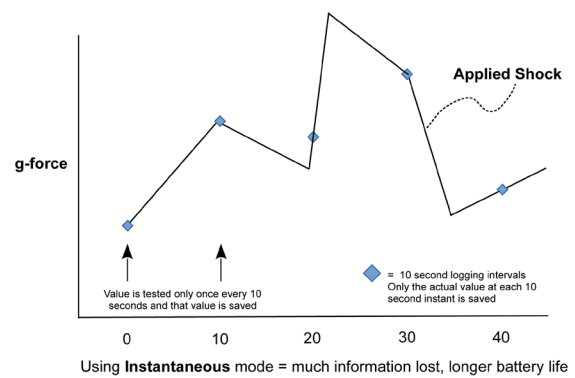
Applied Shock

g-force

Value is tested only once every 10 seconds and that value is saved

= 10 second logging intervals
Only the actual value at each 10 second instant is saved

0
10
20
30
40

Using **Instantaneous** mode = much information lost, longer battery life